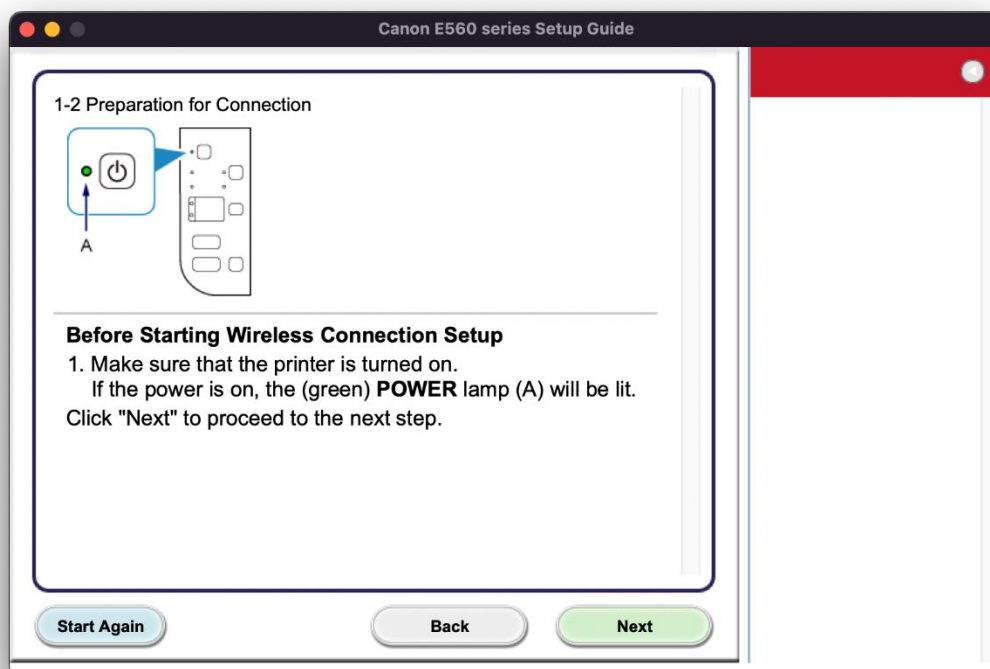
Canon E560 series Setup Guide

1-2 Preparation for Connection

A

**Before Starting Wireless Connection Setup**

1. Make sure that the printer is turned on.
If the power is on, the (green) **POWER** lamp (A) will be lit.

Click "Next" to proceed to the next step.

Start Again

Back

Next